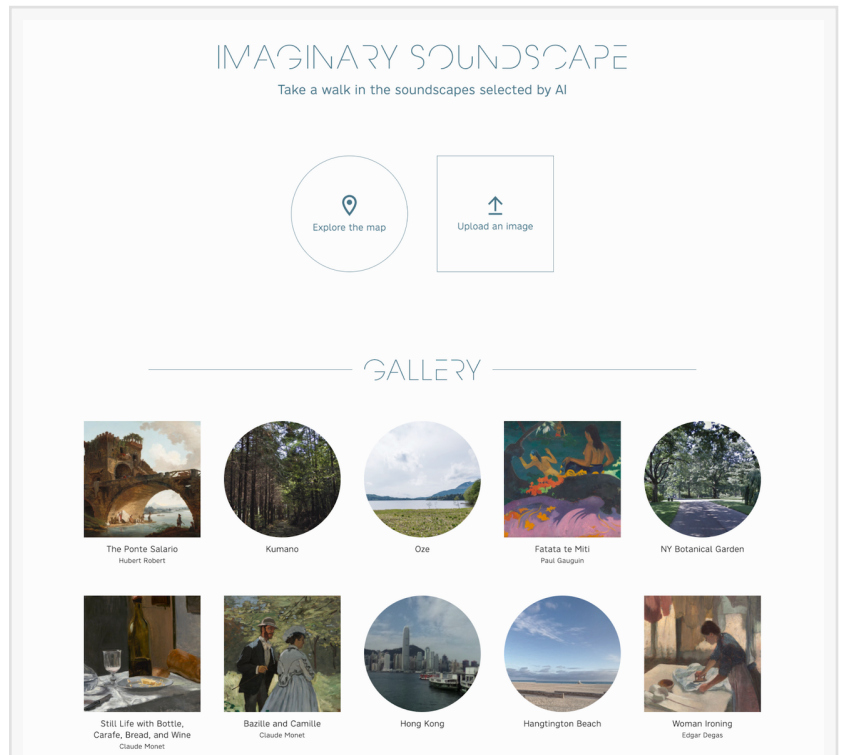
IMAGINARY SOUNDSCAPE

Take a walk in the soundscapes selected by AI

Explore the map

Upload an image

GALLERY

The Ponte Salario
Hubert Robert

Kumano

Oze

Fatata te Miti
Paul Gauguin

NY Botanical Garden

Still Life with Bottle, Carafe, Bread, and Wine
Claude Monet

Bazille and Camille
Claude Monet

Hong Kong

Hangtington Beach

Woman Ironing
Edgar Degas